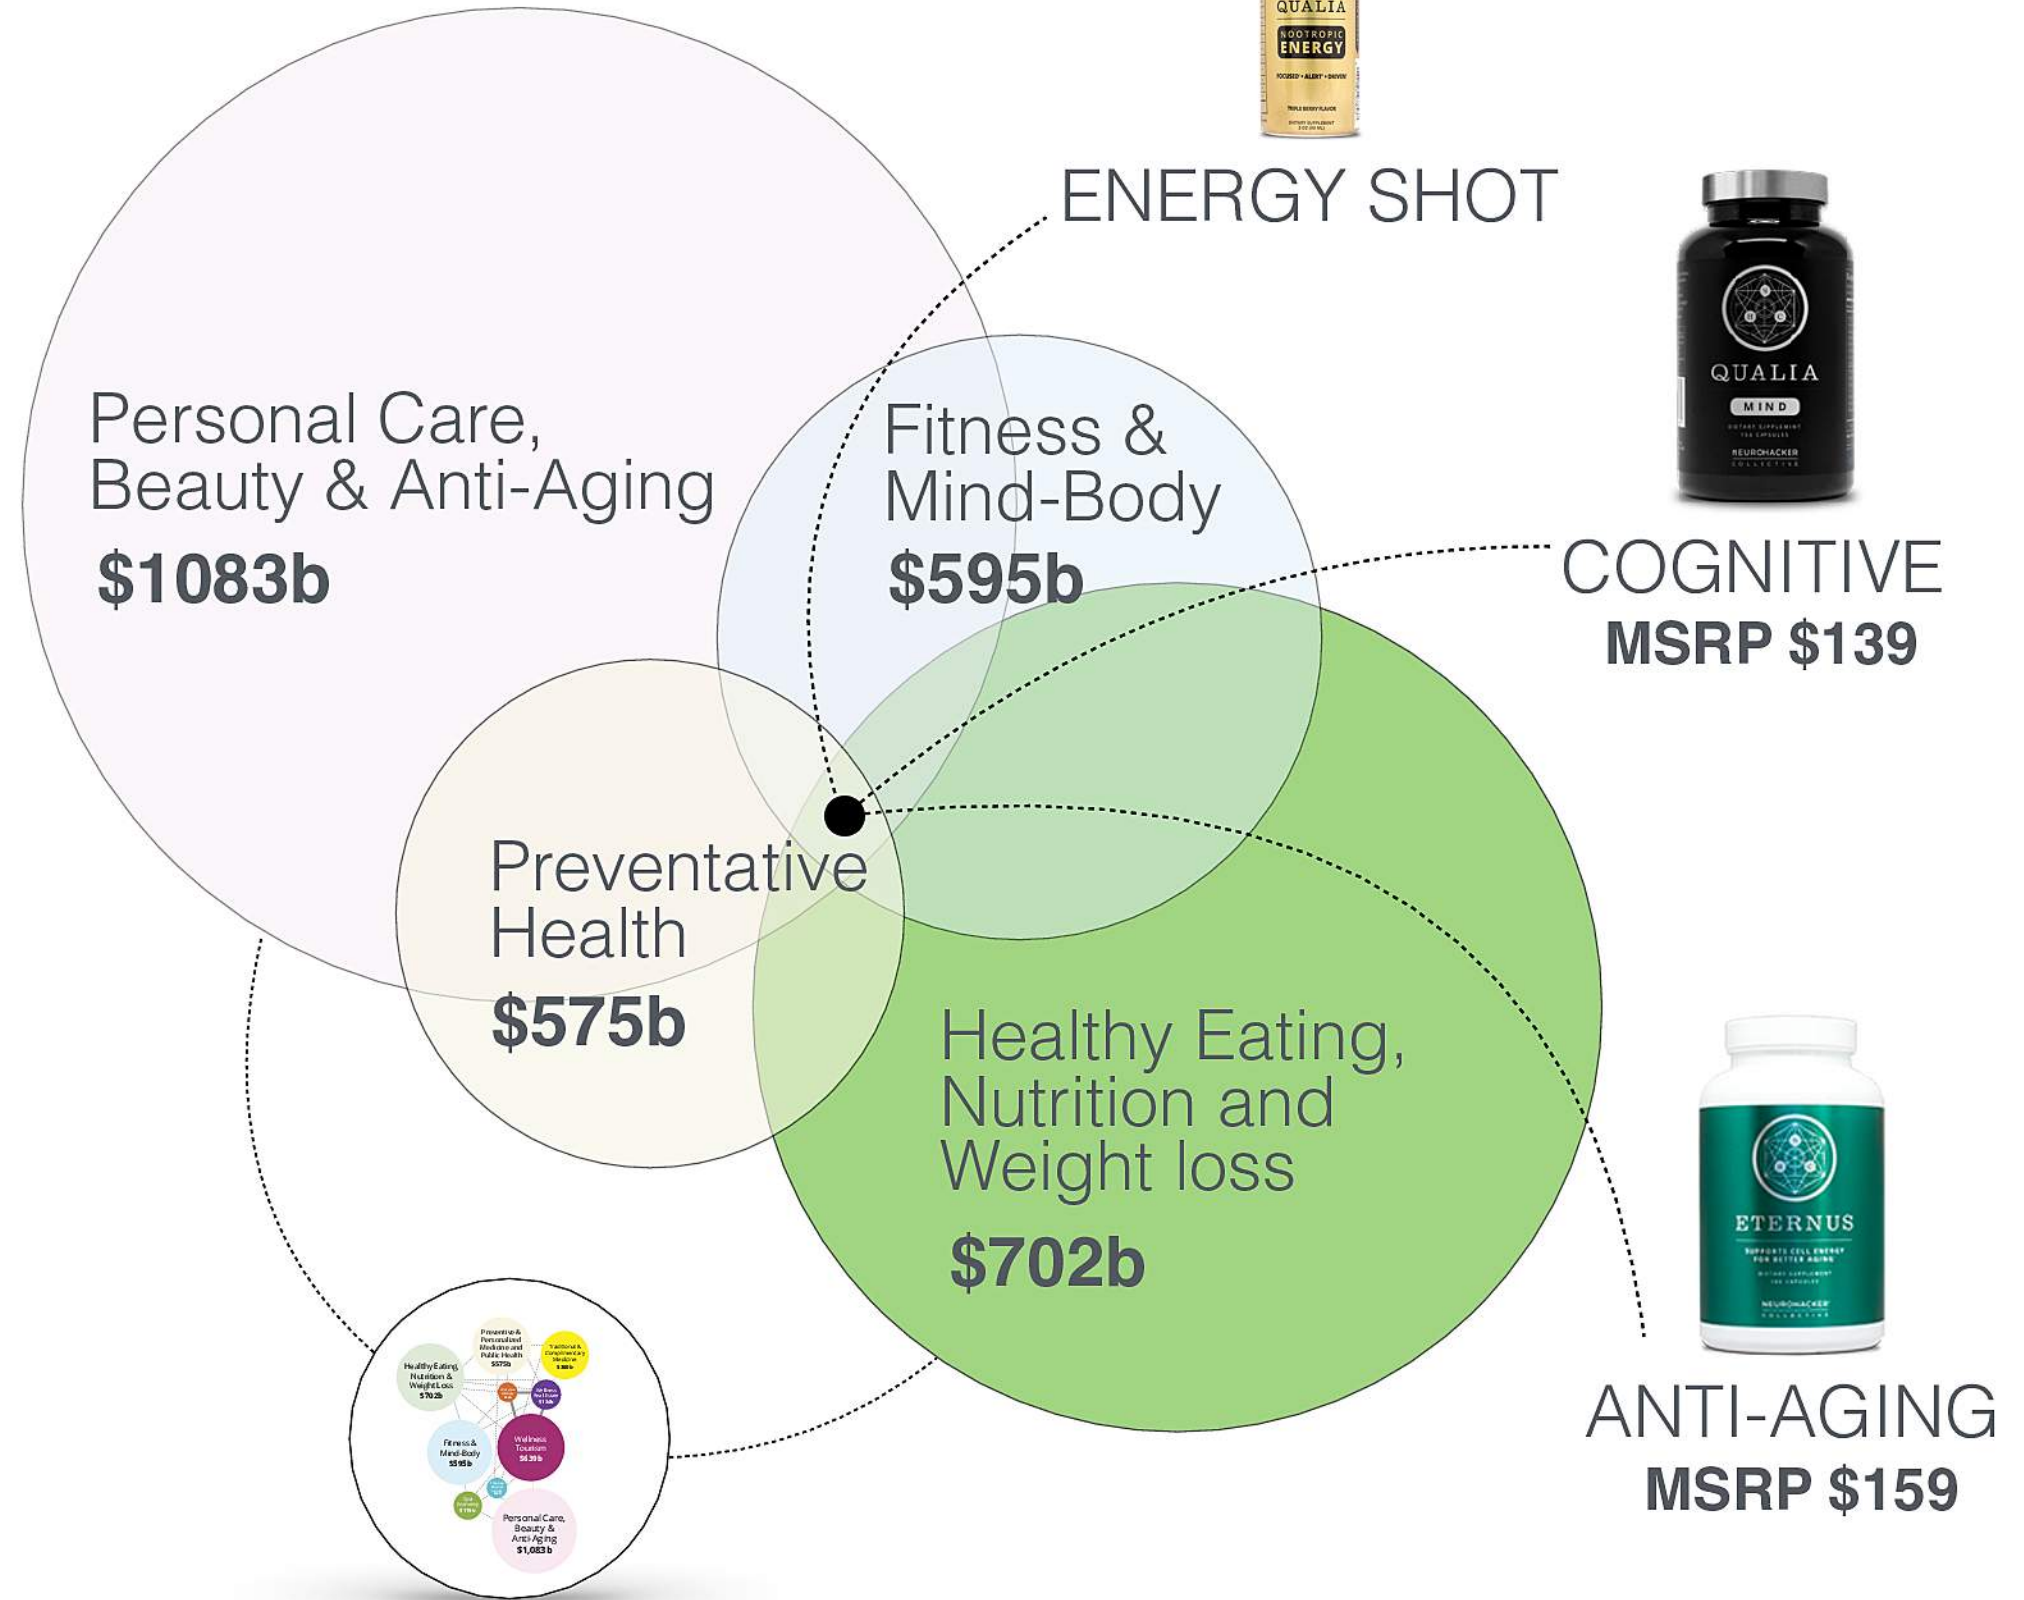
QUALIA
NOOTROPIC ENERGY
ENERGY SHOT

QUALIA
MIND
NEUROHACKER

Personal Care, Beauty & Anti-Aging
$1083b

Fitness & Mind-Body
$595b

COGNITIVE
MSRP $139

Preventative Health
$575b

Healthy Eating, Nutrition and Weight loss
$702b

ETERNUS
NEUROHACKER

ANTI-AGING
MSRP $159

Preventive & Personalized Medicine and Public Health $575b
Traditional & Complementary Medicine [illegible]
Healthy Eating, Nutrition & Weight Loss $702b
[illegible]
Wellness Real Estate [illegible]
Fitness & Mind-Body $595b
Wellness Tourism $639b
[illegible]
Personal Care, Beauty & Anti-Aging $1,083b